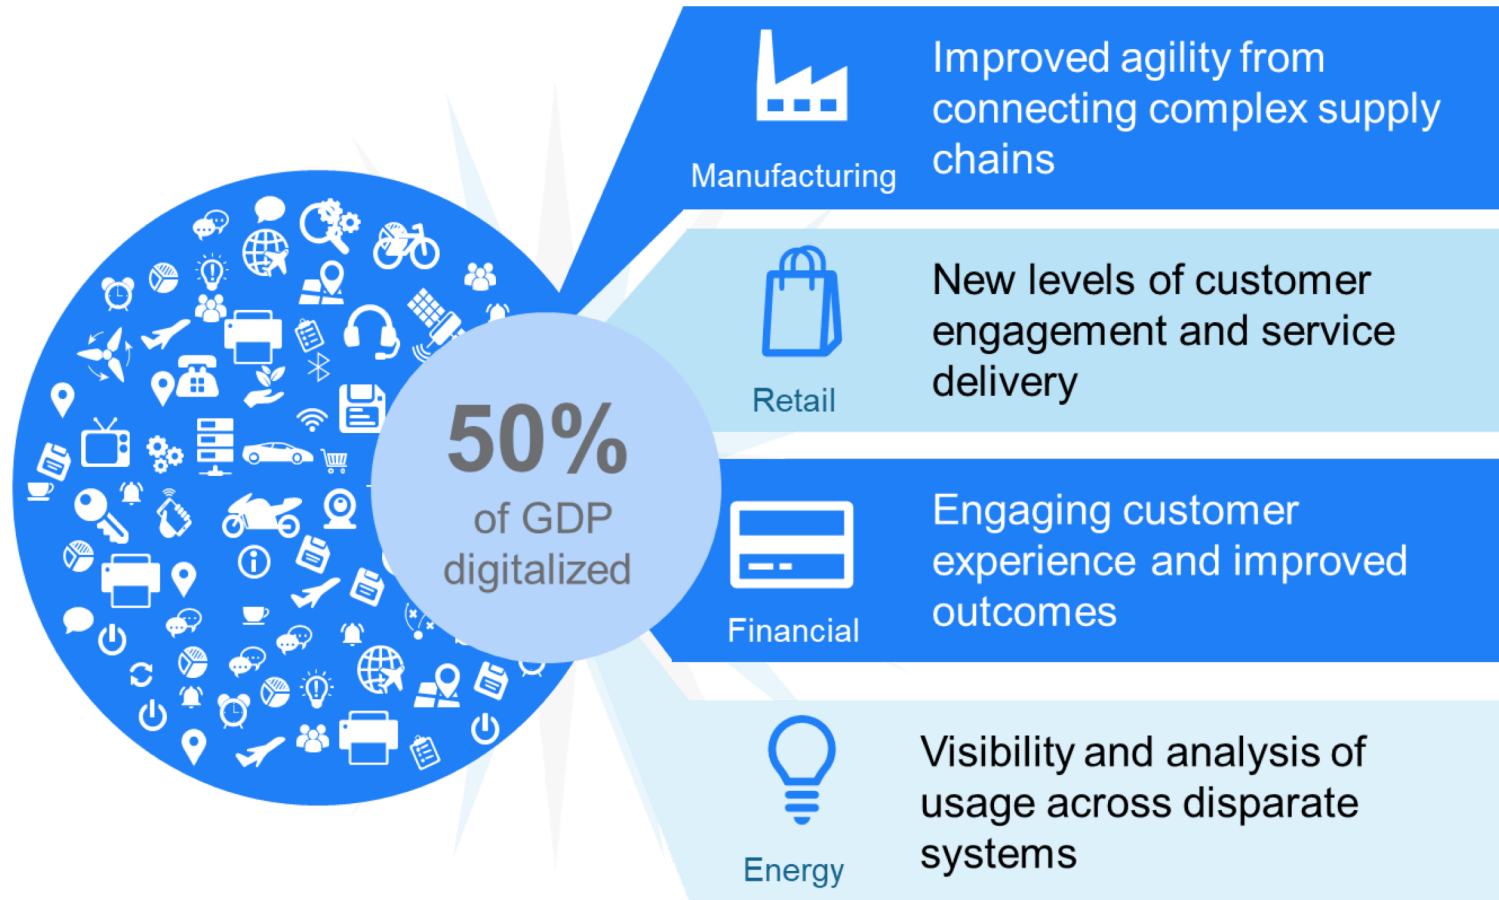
50%
of GDP digitalized

Manufacturing
Improved agility from connecting complex supply chains

Retail
New levels of customer engagement and service delivery

Financial
Engaging customer experience and improved outcomes

Energy
Visibility and analysis of usage across disparate systems